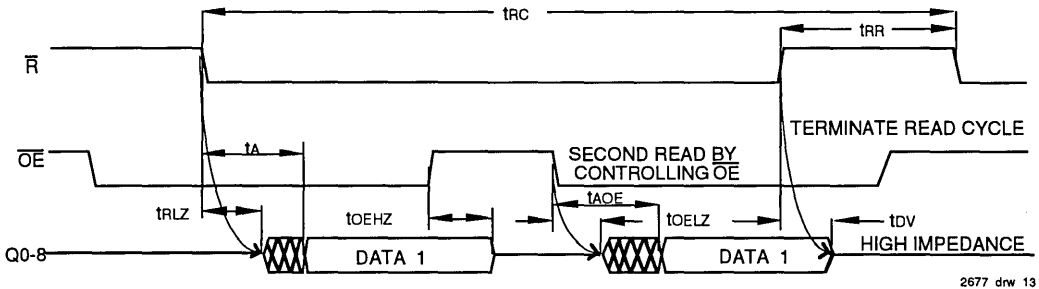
$t_{RC}$

$t_{RR}$

$\overline{R}$

TERMINATE READ CYCLE

$t_A$

$\overline{OE}$

SECOND READ $\underline{BY}$ CONTROLLING $\overline{OE}$

$t_{AOE}$

$t_{RLZ}$

$t_{OEHZ}$

$t_{OELZ}$

$t_{DV}$

Q0-8

DATA 1

DATA 1

HIGH IMPEDANCE

2677 drw 13